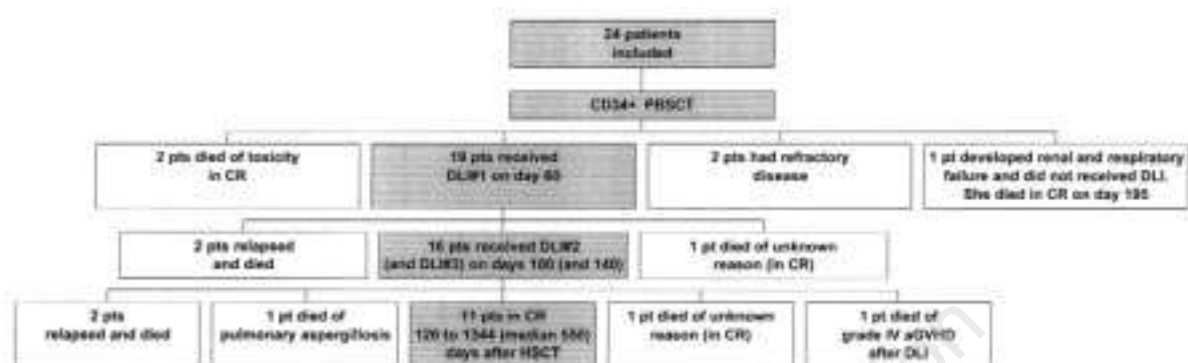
24 patients included

CD34+ PBSCT

2 pts died of toxicity in CR

19 pts received DLI#1 on day 60

2 pts had refractory disease

1 pt developed renal and respiratory failure and did not received DLI. She died in CR on day 195

2 pts relapsed and died

16 pts received DLI#2 (and DLI#3) on days 100 (and 140)

1 pt died of unknown reason (in CR)

2 pts relapsed and died

1 pt died of pulmonary aspergillosis

11 pts in CR 126 to 1344 (median 550) days after HSCT

1 pt died of unknown reason (in CR)

1 pt died of grade IV aGVHD after DLI